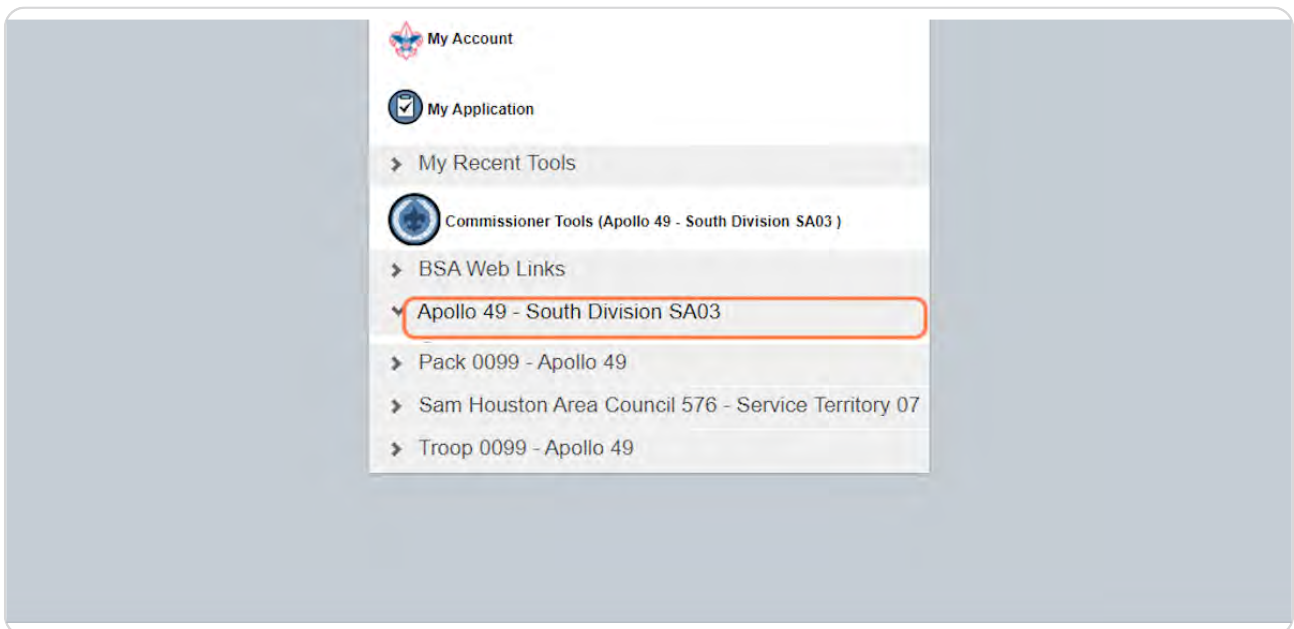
My Account

My Application

My Recent Tools

Commissioner Tools (Apollo 49 - South Division SA03 )

BSA Web Links

Apollo 49 - South Division SA03

Pack 0099 - Apollo 49

Sam Houston Area Council 576 - Service Territory 07

Troop 0099 - Apollo 49